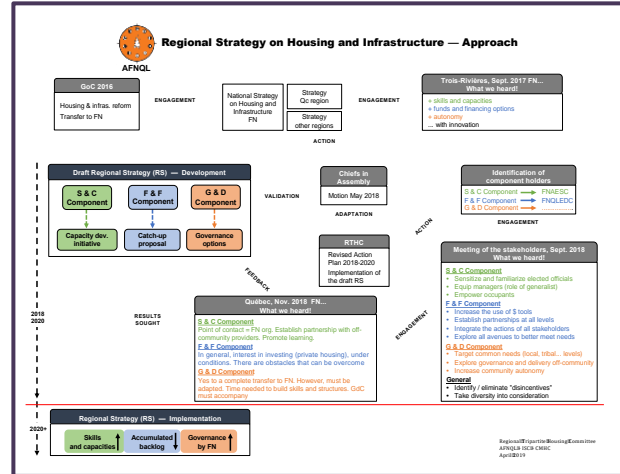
AFNQL

Regional Strategy on Housing and Infrastructure — Approach

GoC 2016

Housing & infras. reform
Transfer to FN

ENGAGEMENT

National Strategy on Housing and Infrastructure FN

Strategy Qc region

Strategy other regions

ACTION

ENGAGEMENT

Trois-Rivières, Sept. 2017 FN... What we heard!

+ skills and capacities
+ funds and financing options
+ autonomy
... with innovation

Draft Regional Strategy (RS) — Development

S & C Component

F & F Component

G & D Component

Capacity dev. initiative

Catch-up proposal

Governance options

VALIDATION

Chiefs in Assembly

Motion May 2018

ADAPTATION

Identification of component holders

S & C Component → FNAESC
F & F Component → FNQLEDC
G & D Component → ...

ENGAGEMENT

ACTION

RTHC

Revised Action Plan 2018-2020
Implementation of the draft RS

FEEDBACK

Meeting of the stakeholders, Sept. 2018 What we heard!

S & C Component
• Sensitize and familiarize elected officials
• Equip managers (role of generalist)
• Empower occupants

F & F Component
• Increase the use of $ tools
• Establish partnerships at all levels
• Integrate the actions of all stakeholders
• Explore all avenues to better meet needs

G & D Component
• Target common needs (local, tribal... levels)
• Explore governance and delivery off-community
• Increase community autonomy

General
• Identify / eliminate "disincentives"
• Take diversity into consideration

RESULTS SOUGHT

Québec, Nov. 2018 FN... What we heard!

S & C Component
Point of contact = FN org. Establish partnership with off-community providers. Promote learning.

F & F Component
In general, interest in investing (private housing), under conditions. There are obstacles that can be overcome

G & D Component
Yes to a complete transfer to FN. However, must be adapted. Time needed to build skills and structures. GdC must accompany

ENGAGEMENT

2018
2020

2020+

Regional Strategy (RS) — Implementation

Skills and capacities

Accumulated backlog

Governance by FN

Regional Tripartite Housing Committee
AFNQLB ISCB CMHC
April 2019